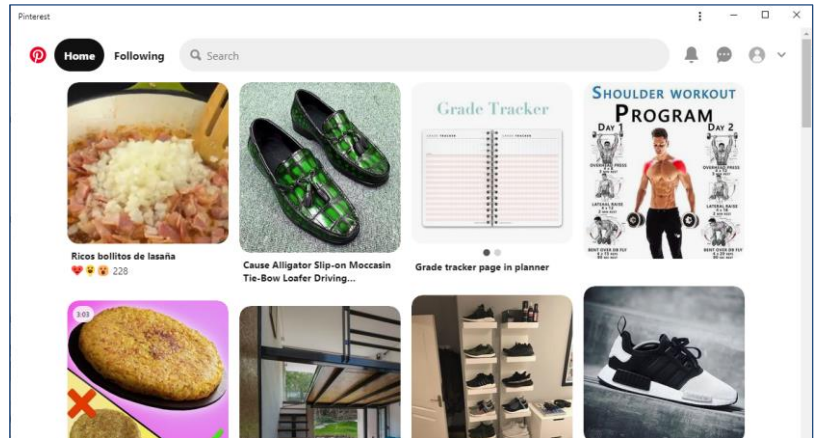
Pinterest

Home Following Search

Ricos bollitos de lasaña
228

Cause Alligator Slip-on Moccasin Tie-Bow Loafer Driving...

Grade Tracker

Grade tracker page in planner

SHOULDER WORKOUT PROGRAM
DAY 1
DAY 2

3:03